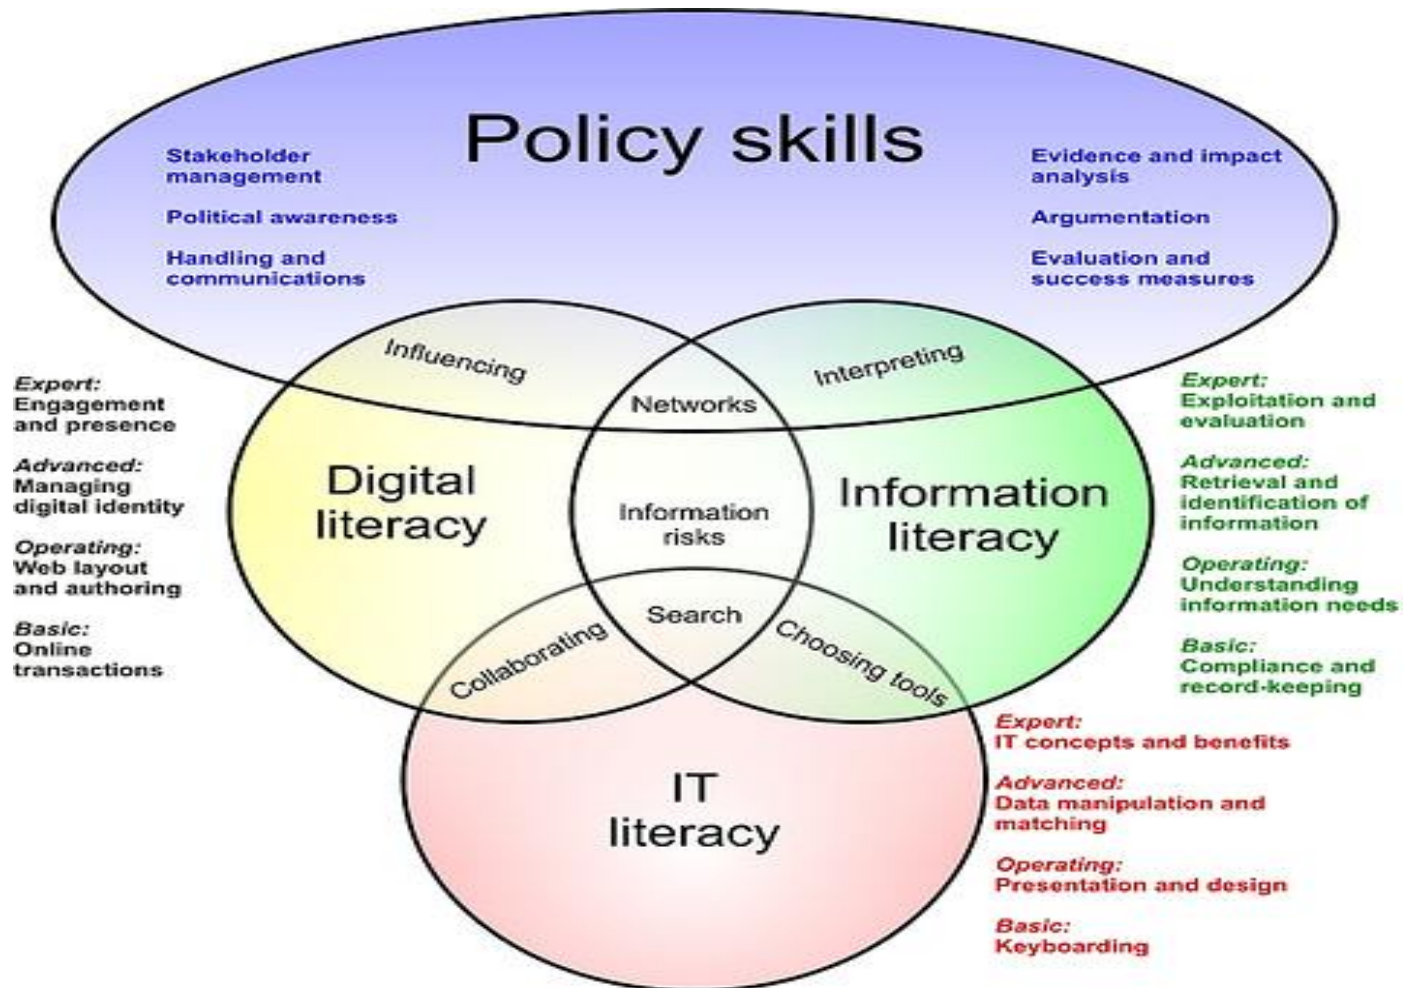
Policy skills

Stakeholder management

Political awareness

Handling and communications

Evidence and impact analysis

Argumentation

Evaluation and success measures

Expert:
Engagement and presence

Advanced:
Managing digital identity

Operating:
Web layout and authoring

Basic:
Online transactions

Influencing

Networks

Interpreting

Digital literacy

Information risks

Information literacy

Search

Collaborating

Choosing tools

IT literacy

Expert:
Exploitation and evaluation

Advanced:
Retrieval and identification of information

Operating:
Understanding information needs

Basic:
Compliance and record-keeping

Expert:
IT concepts and benefits

Advanced:
Data manipulation and matching

Operating:
Presentation and design

Basic:
Keyboarding